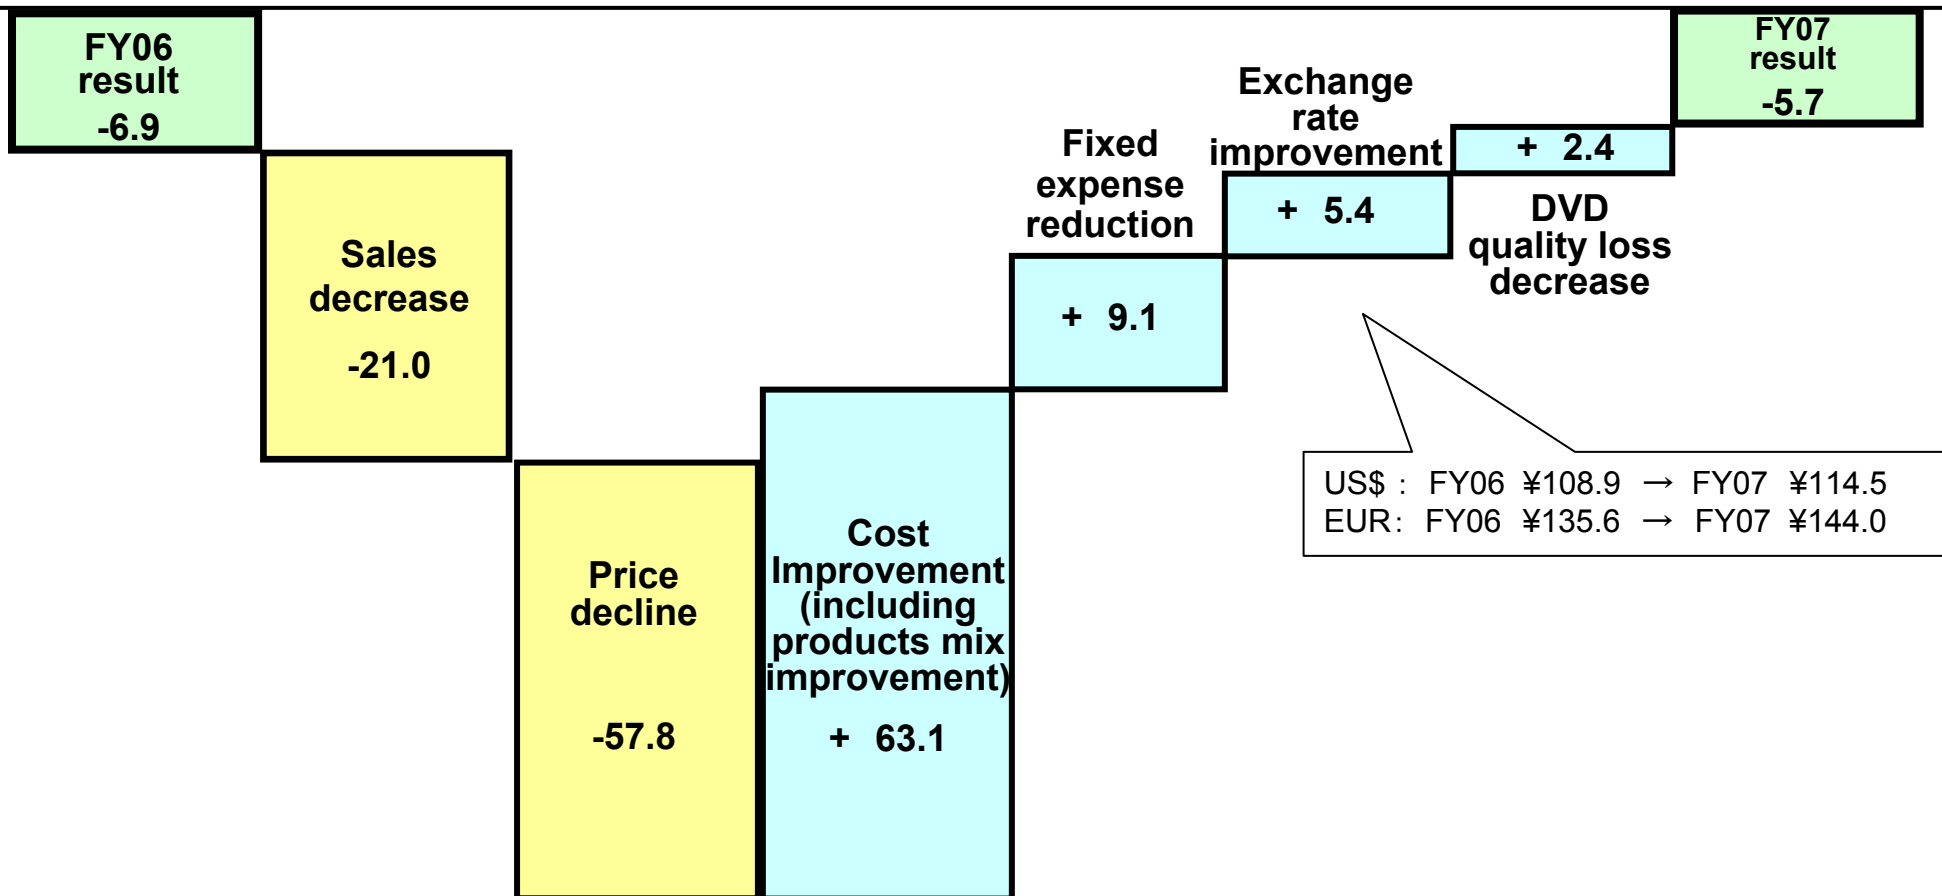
FY06 result
-6.9

Sales decrease
-21.0

Price decline
-57.8

Cost Improvement (including products mix improvement)
+ 63.1

Fixed expense reduction
+ 9.1

Exchange rate improvement
+ 5.4

+ 2.4
DVD quality loss decrease

FY07 result
-5.7

US$ : FY06 ¥108.9 → FY07 ¥114.5
EUR: FY06 ¥135.6 → FY07 ¥144.0